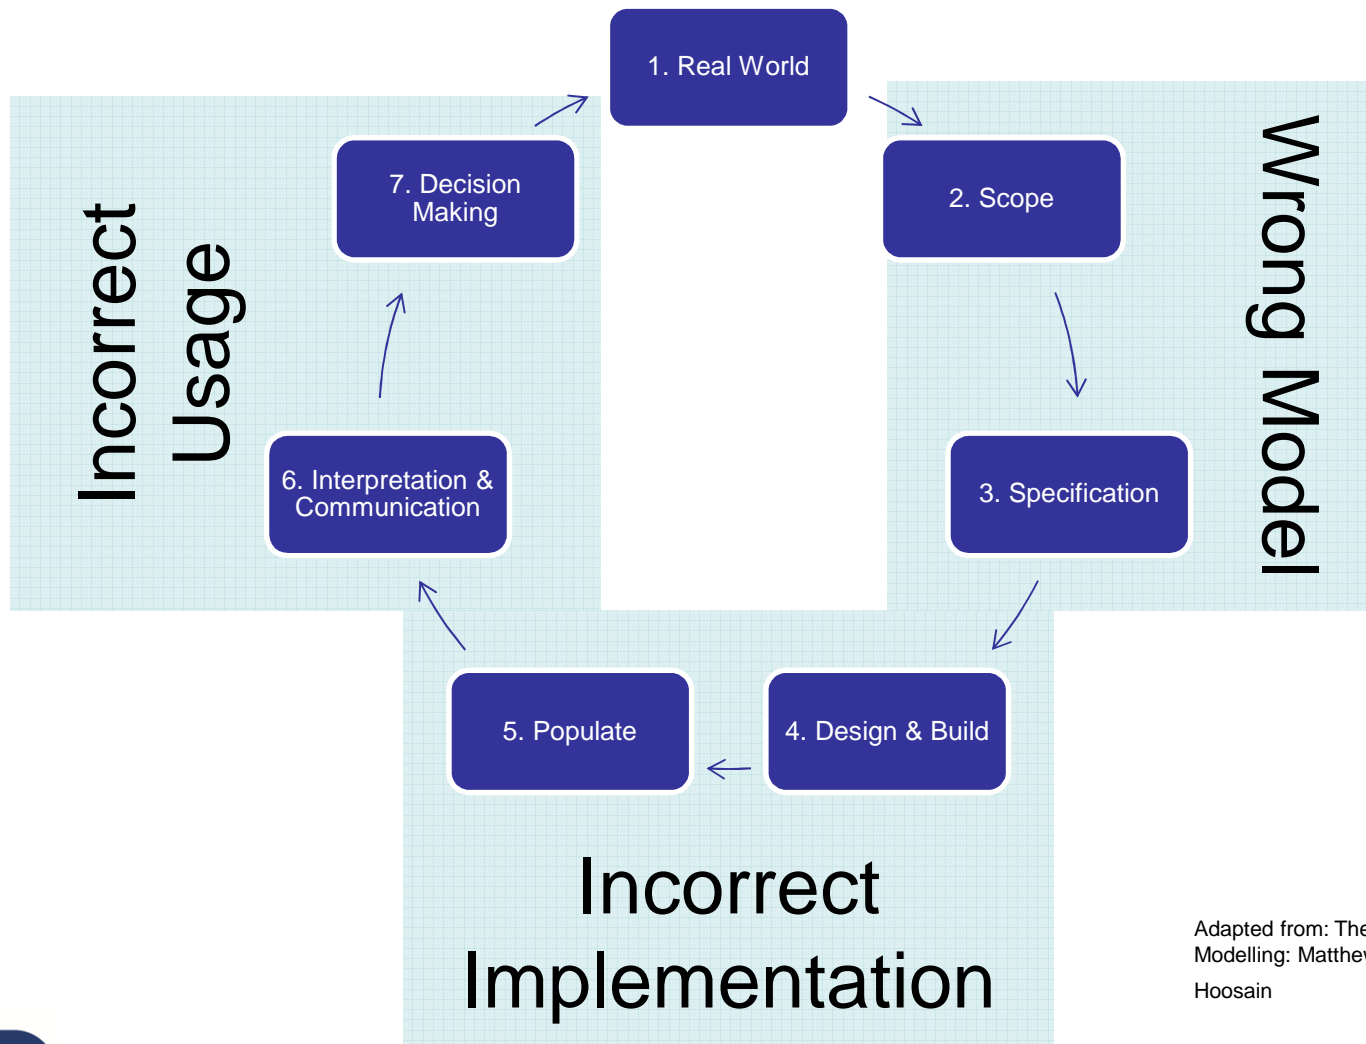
1. Real World

2. Scope

3. Specification

4. Design & Build

5. Populate

6. Interpretation & Communication

7. Decision Making

Incorrect Usage

Wrong Model

Incorrect Implementation

Adapted from: The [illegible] Modelling: Matthew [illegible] Hoosain